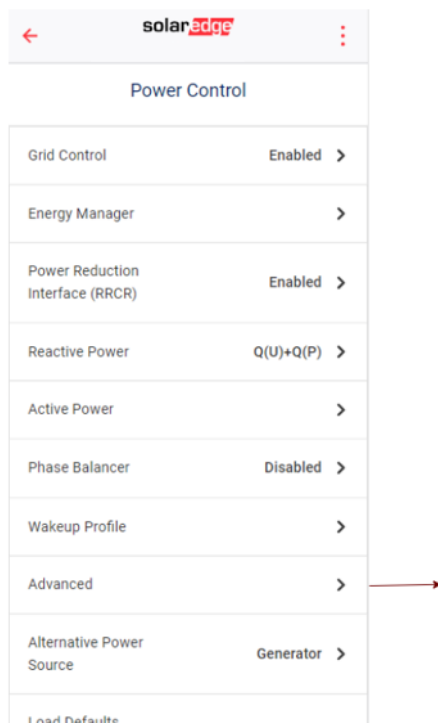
solaredge

Power Control

Grid Control Enabled

Energy Manager

Power Reduction Interface (RRCR) Enabled

Reactive Power Q(U)+Q(P)

Active Power

Phase Balancer Disabled

Wakeup Profile

Advanced

Alternative Power Source Generator

Load Defaults